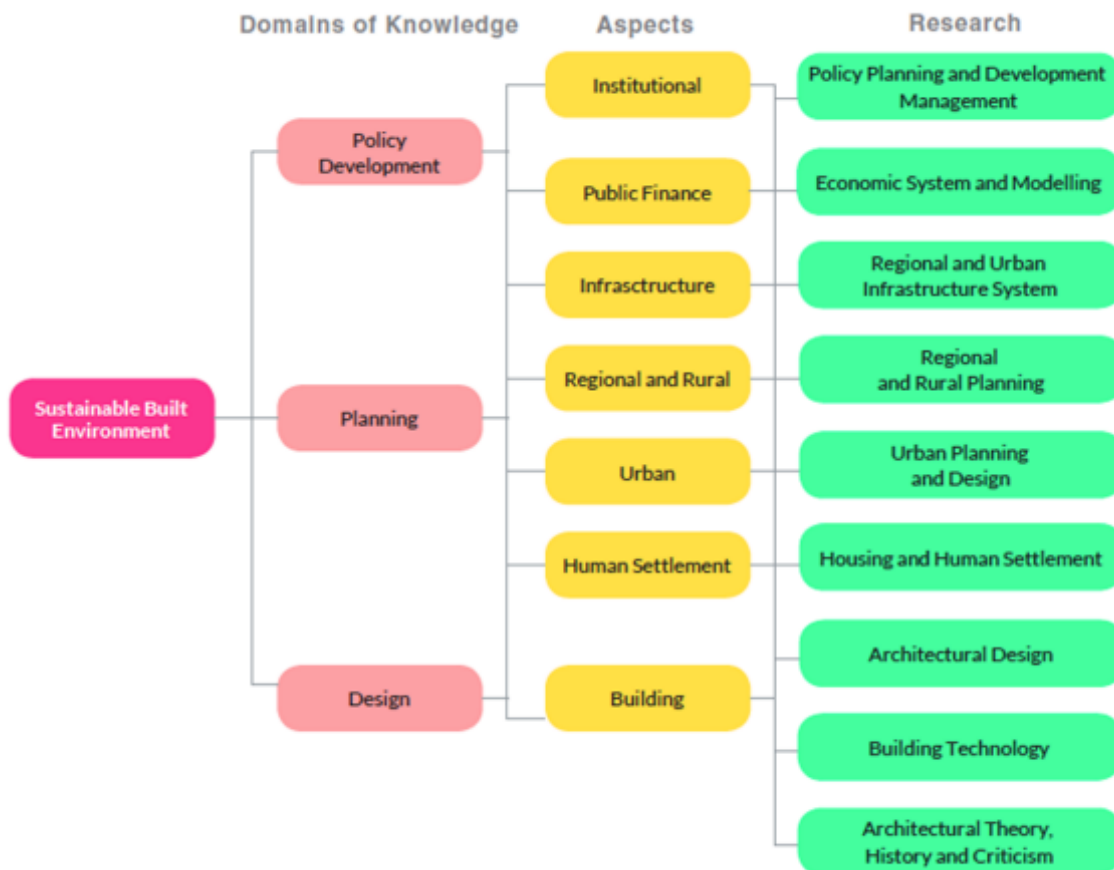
Domains of Knowledge

Aspects

Research

Sustainable Built Environment

Policy Development

Planning

Design

Institutional

Public Finance

Infrasctructure

Regional and Rural

Urban

Human Settlement

Building

Policy Planning and Development Management

Economic System and Modelling

Regional and Urban Infrastructure System

Regional and Rural Planning

Urban Planning and Design

Housing and Human Settlement

Architectural Design

Building Technology

Architectural Theory, History and Criticism